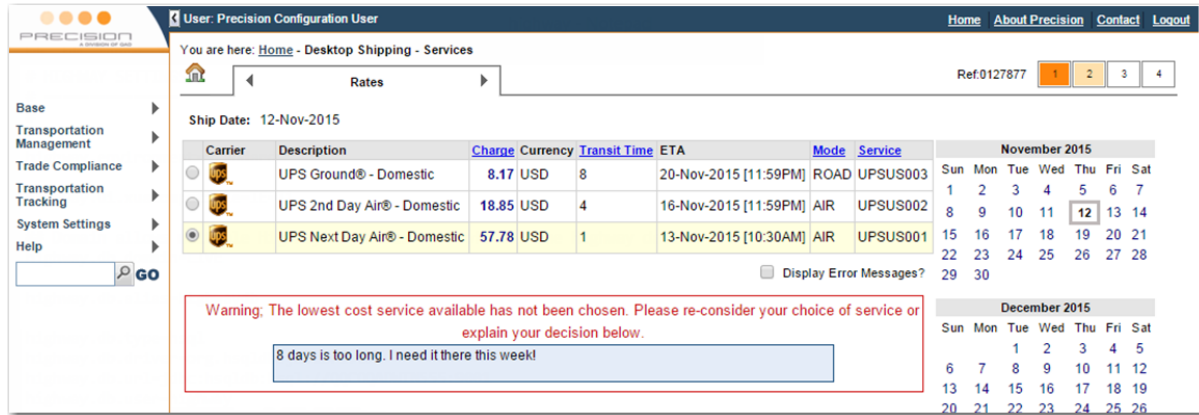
PRECISION
A DIVISION OF QAD

User: Precision Configuration User

Home About Precision Contact Logout

You are here: Home - Desktop Shipping - Services

Rates

Ref:0127877 1 2 3 4

Base
Transportation Management
Trade Compliance
Transportation Tracking
System Settings
Help

GO

Ship Date: 12-Nov-2015

| | Carrier | Description | Charge | Currency | Transit Time | ETA | Mode | Service |
|---|---|---|---|---|---|---|---|---|
| | UPS | UPS Ground® - Domestic | 8.17 | USD | 8 | 20-Nov-2015 [11:59PM] | ROAD | UPSUS003 |
| | UPS | UPS 2nd Day Air® - Domestic | 18.85 | USD | 4 | 16-Nov-2015 [11:59PM] | AIR | UPSUS002 |
| | UPS | UPS Next Day Air® - Domestic | 57.78 | USD | 1 | 13-Nov-2015 [10:30AM] | AIR | UPSUS001 |

Display Error Messages?

Warning; The lowest cost service available has not been chosen. Please re-consider your choice of service or explain your decision below.

8 days is too long. I need it there this week!

November 2015

| Sun | Mon | Tue | Wed | Thu | Fri | Sat |
|---|---|---|---|---|---|---|
| 1 | 2 | 3 | 4 | 5 | 6 | 7 |
| 8 | 9 | 10 | 11 | 12 | 13 | 14 |
| 15 | 16 | 17 | 18 | 19 | 20 | 21 |
| 22 | 23 | 24 | 25 | 26 | 27 | 28 |
| 29 | 30 | | | | | |

December 2015

| Sun | Mon | Tue | Wed | Thu | Fri | Sat |
|---|---|---|---|---|---|---|
| | | 1 | 2 | 3 | 4 | 5 |
| 6 | 7 | 8 | 9 | 10 | 11 | 12 |
| 13 | 14 | 15 | 16 | 17 | 18 | 19 |
| 20 | 21 | 22 | 23 | 24 | 25 | 26 |